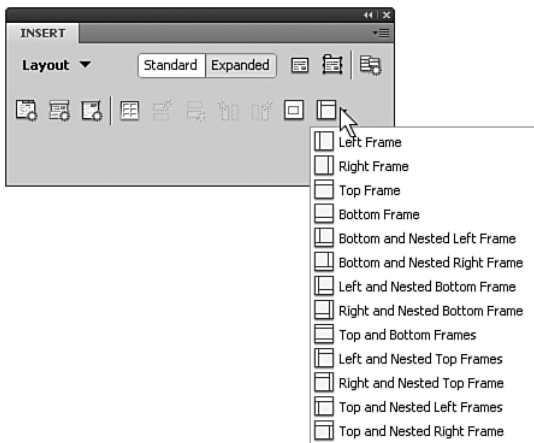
INSERT

Layout

Standard Expanded

Left Frame
Right Frame
Top Frame
Bottom Frame
Bottom and Nested Left Frame
Bottom and Nested Right Frame
Left and Nested Bottom Frame
Right and Nested Bottom Frame
Top and Bottom Frames
Left and Nested Top Frames
Right and Nested Top Frame
Top and Nested Left Frames
Top and Nested Right Frame